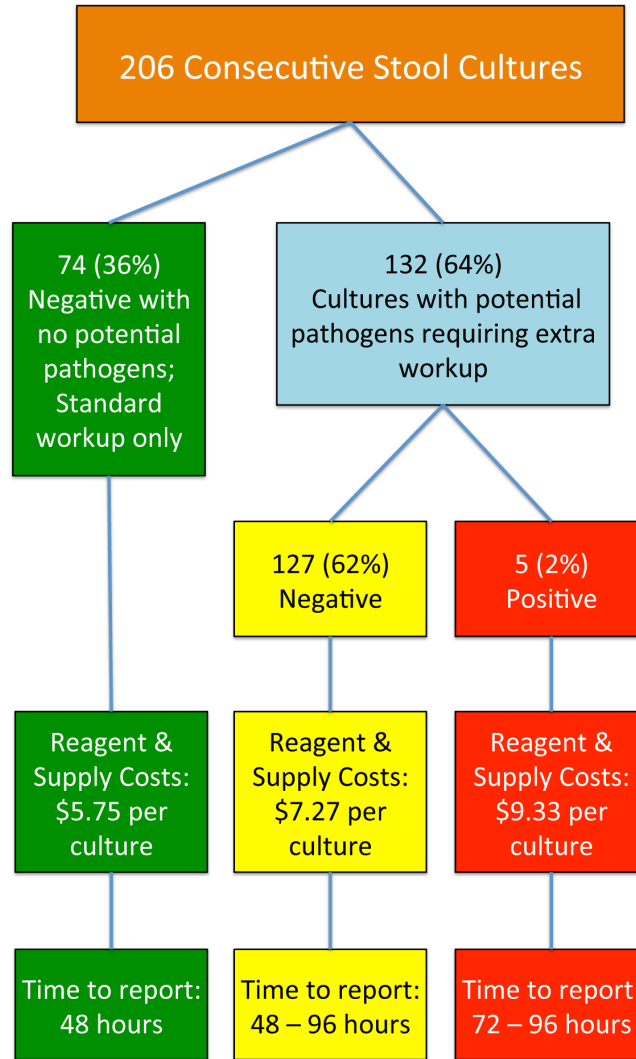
206 Consecutive Stool Cultures

74 (36%) Negative with no potential pathogens; Standard workup only

132 (64%) Cultures with potential pathogens requiring extra workup

127 (62%) Negative

5 (2%) Positive

Reagent & Supply Costs: \$5.75 per culture

Reagent & Supply Costs: \$7.27 per culture

Reagent & Supply Costs: \$9.33 per culture

Time to report: 48 hours

Time to report: 48 – 96 hours

Time to report 72 – 96 hours